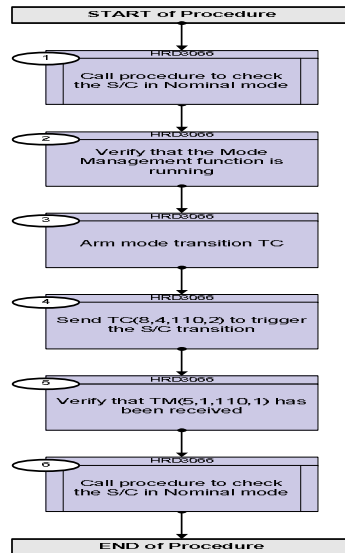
START of Procedure

1
HRD3066
Call procedure to check the S/C in Nominal mode

2
HRD3066
Verify that the Mode Management function is running

3
HRD3066
Arm mode transition TC

4
HRD3066
Send TC(8,4,110,2) to trigger the S/C transition

5
HRD3066
Verify that TM(5,1,110,1) has been received

6
HRD3066
Call procedure to check the S/C in Nominal mode

END of Procedure